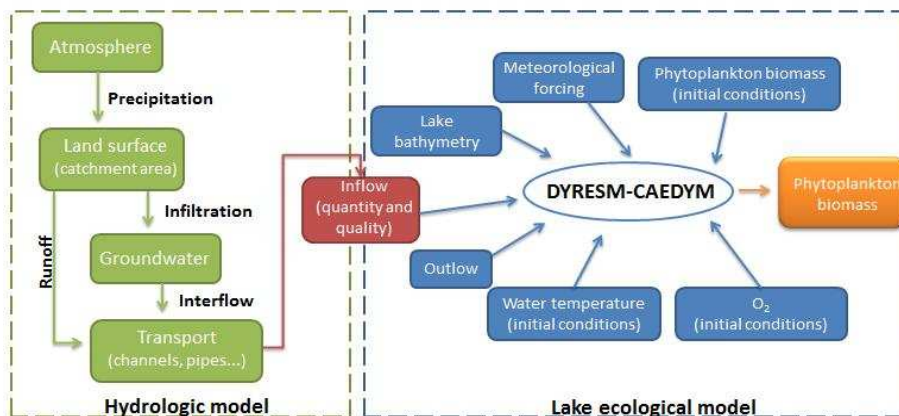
Atmosphere

Precipitation

Land surface
(catchment area)

Infiltration

Runoff

Groundwater

Interflow

Transport
(channels, pipes...)

Hydrologic model

Inflow
(quantity and quality)

Lake bathymetry

Meteorological forcing

Phytoplankton biomass
(initial conditions)

DYRESM-CAEDYM

Phytoplankton biomass

Outlow

Water temperature
(initial conditions)

$O_2$
(initial conditions)

Lake ecological model